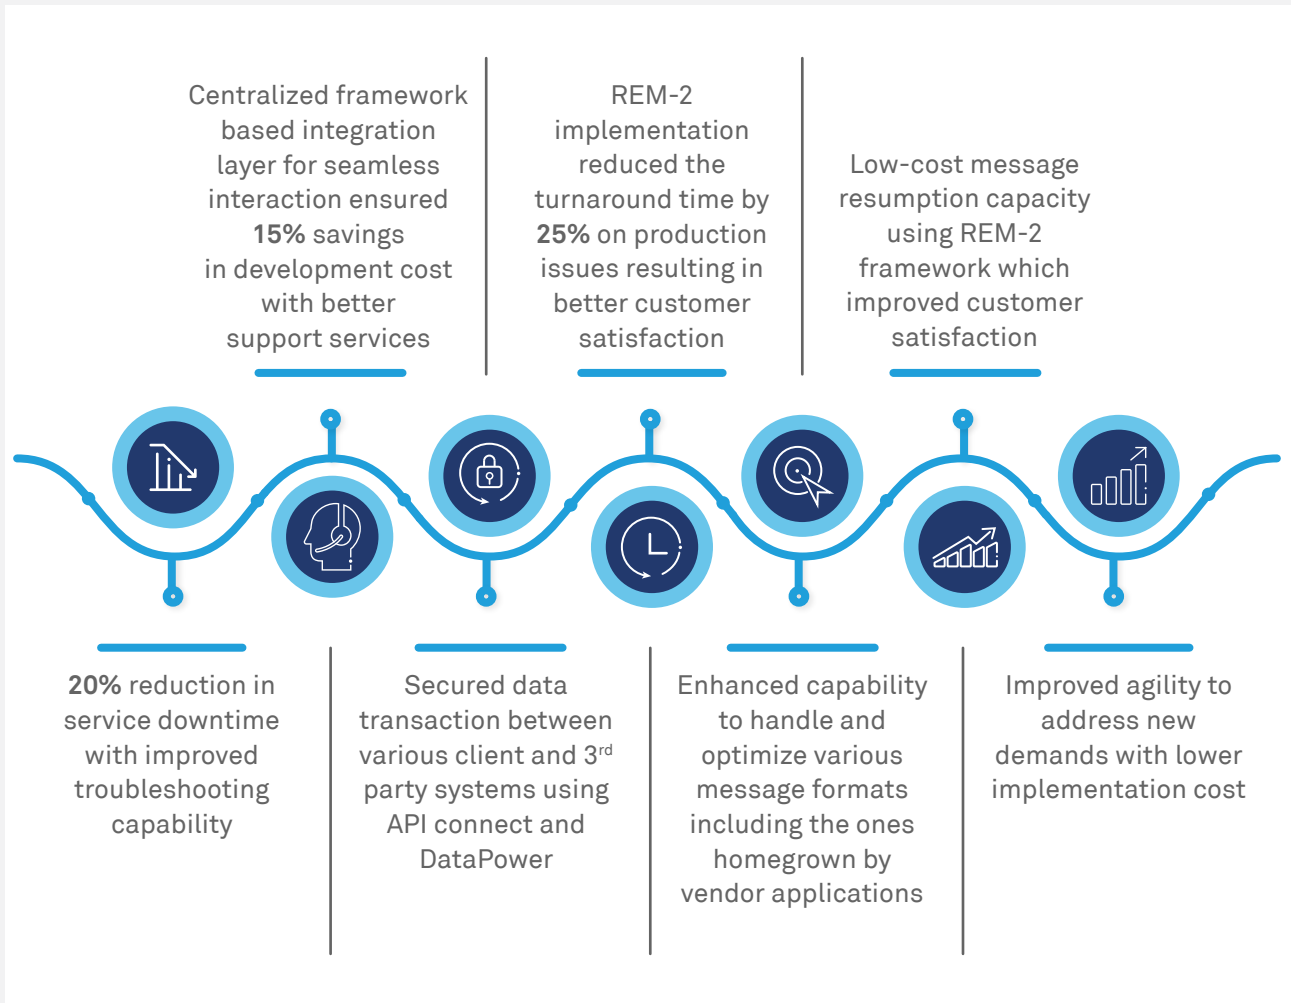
Centralized framework based integration layer for seamless interaction ensured **15%** savings in development cost with better support services

REM-2 implementation reduced the turnaround time by **25%** on production issues resulting in better customer satisfaction

Low-cost message resumption capacity using REM-2 framework which improved customer satisfaction

**20%** reduction in service downtime with improved troubleshooting capability

Secured data transaction between various client and 3$^{rd}$ party systems using API connect and DataPower

Enhanced capability to handle and optimize various message formats including the ones homegrown by vendor applications

Improved agility to address new demands with lower implementation cost